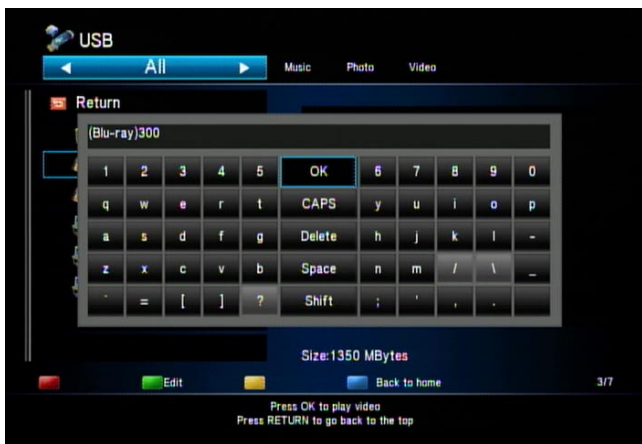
USB

All

Music Photo Video

Return

(Blu-ray)300

| 1 | 2 | 3 | 4 | 5 | OK | 6 | 7 | 8 | 9 | 0 |
|---|---|---|---|---|---|---|---|---|---|---|
| q | w | e | r | t | CAPS | y | u | i | o | p |
| a | s | d | f | g | Delete | h | j | k | l | - |
| z | x | c | v | b | Space | n | m | / | \ | _ |
| ` | = | [ | ] | ? | Shift | ; | ' | , | . | |

Size:1350 MBytes

Edit

Back to home

3/7

Press OK to play video
Press RETURN to go back to the top